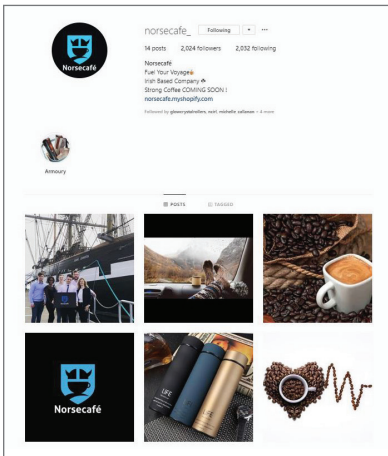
Norsecafé

norsecafe_ Following ▾ ···

14 posts 2,024 followers 2,032 following

Norsecafé
Fuel Your Voyage
Irish Based Company
Strong Coffee COMING SOON !
norsecafe.myshopify.com

Followed by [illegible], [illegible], michelle_ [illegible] + 4 more

Armoury

POSTS TAGGED

LIFE

LIFE

Norsecafé